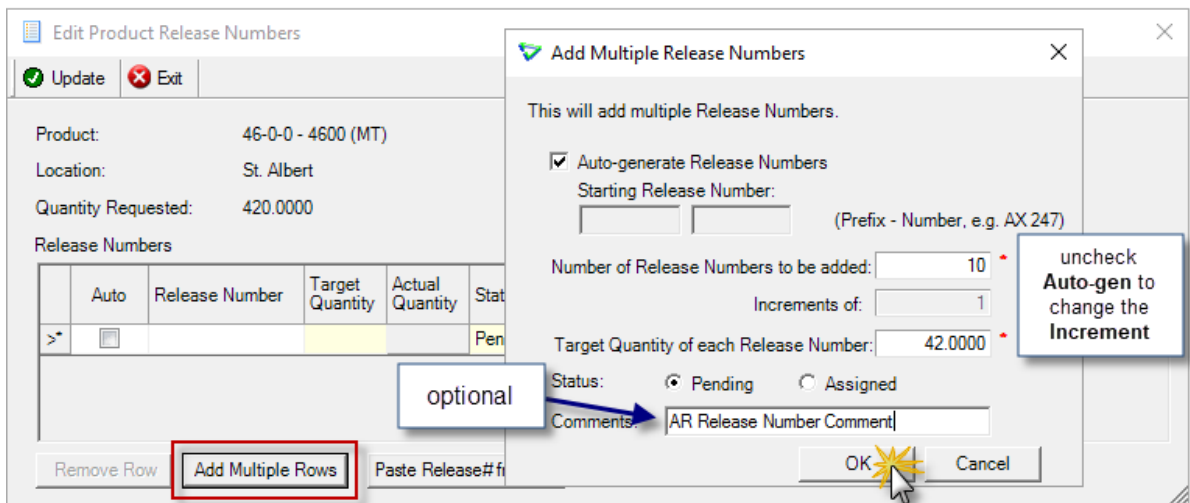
Edit Product Release Numbers

Update Exit

Product: 46-0-0 - 4600 (MT)
Location: St. Albert
Quantity Requested: 420.0000

Release Numbers

| | Auto | Release Number | Target Quantity | Actual Quantity | Stat |
|---|---|---|---|---|---|
| >* | | | | | Pen |

Remove Row  Add Multiple Rows  Paste Release# fr

Add Multiple Release Numbers

This will add multiple Release Numbers.

Auto-generate Release Numbers
Starting Release Number:
(Prefix - Number, e.g. AX 247)

Number of Release Numbers to be added: 10 *
Increments of: 1
Target Quantity of each Release Number: 42.0000 *
Status: Pending Assigned
Comments: AR Release Number Comment

OK Cancel

uncheck **Auto-gen** to change the **Increment**

optional